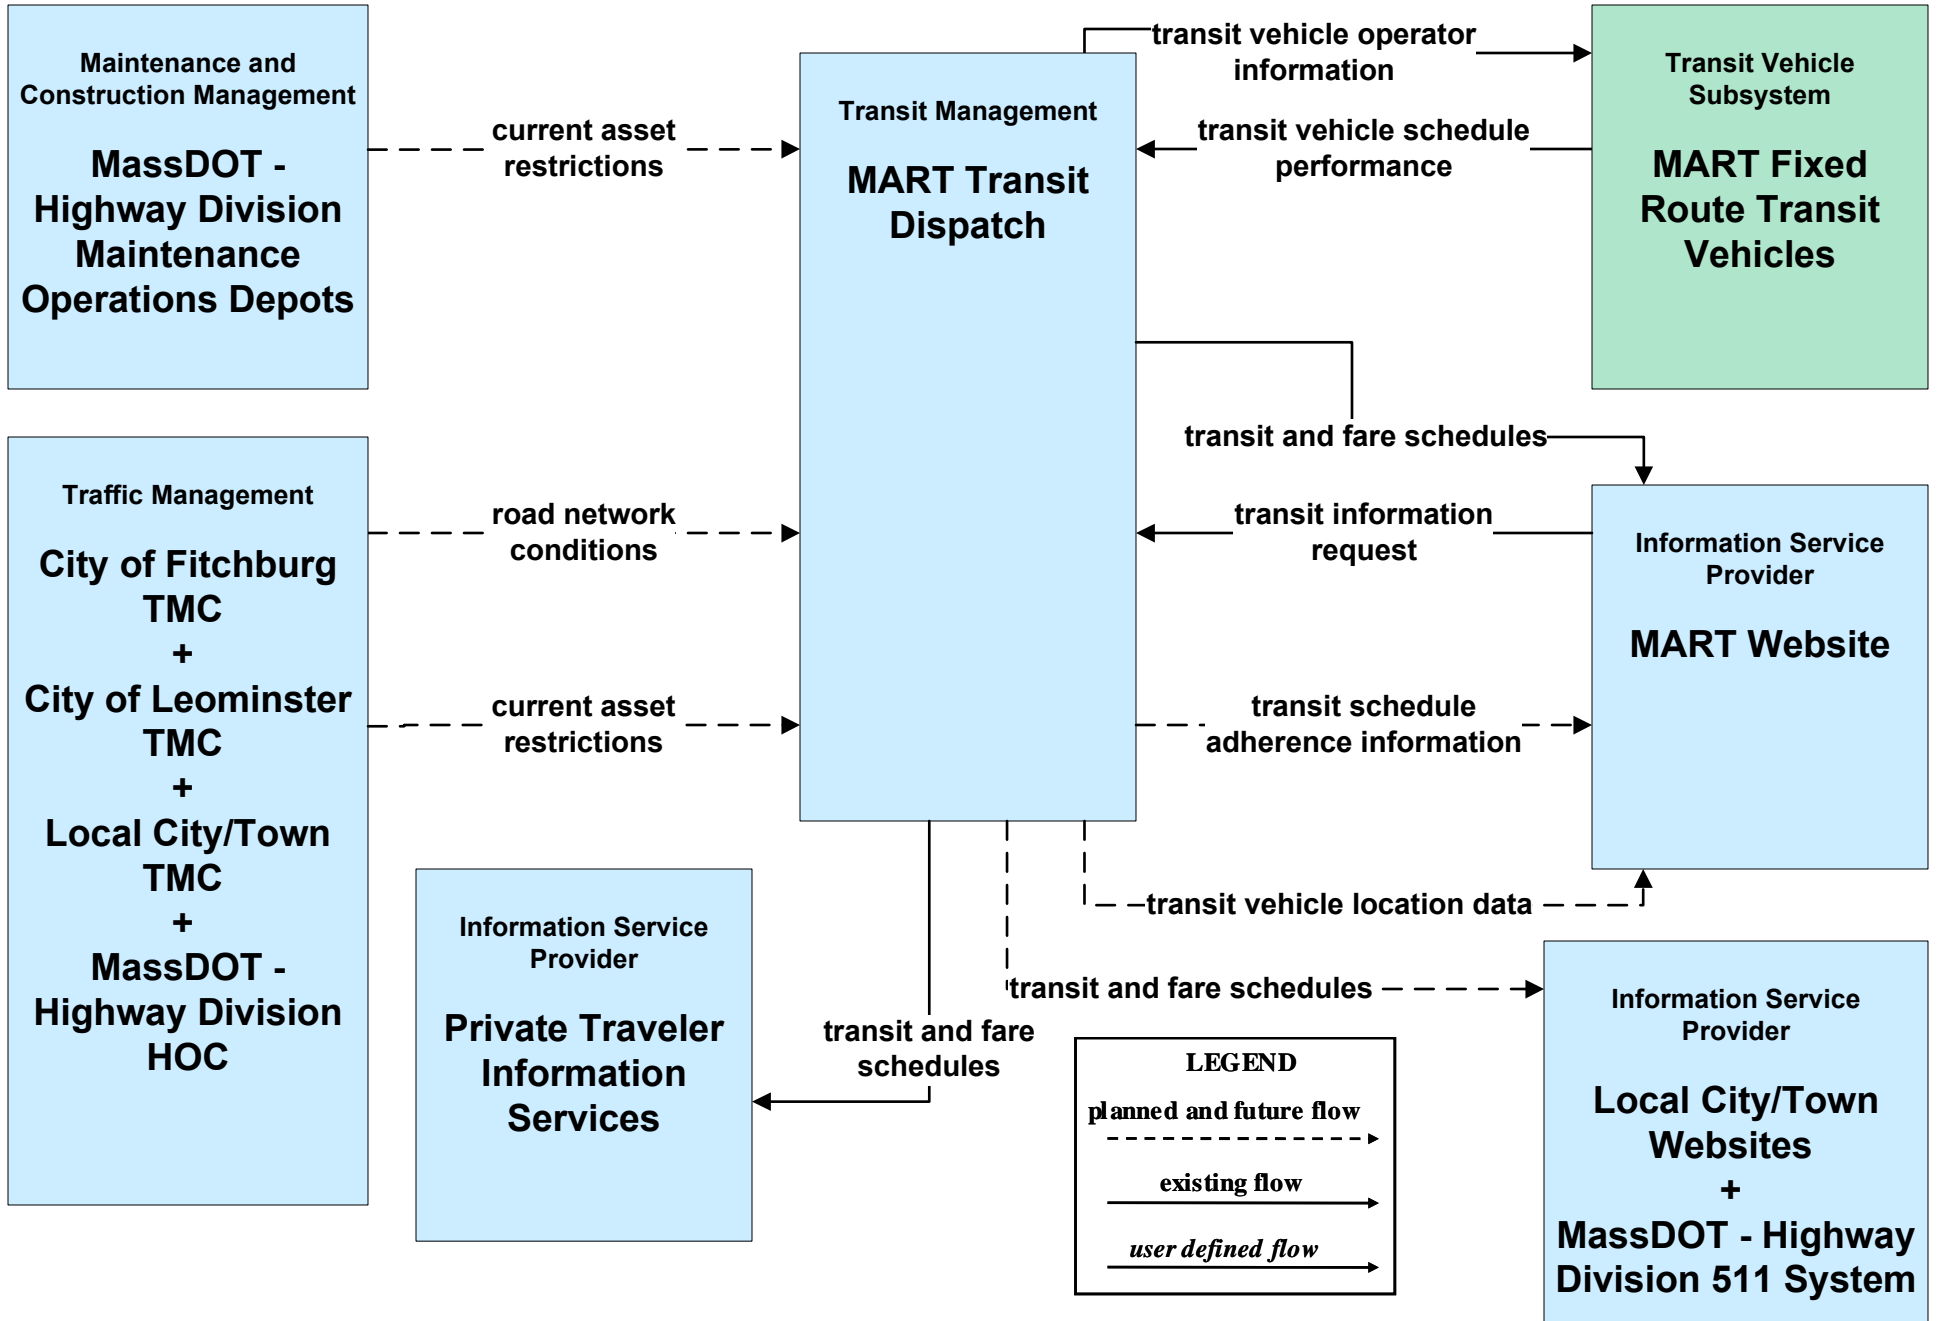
Maintenance and Construction Management

MassDOT - Highway Division Maintenance Operations Depots

current asset restrictions

Transit Management

MART Transit Dispatch

transit vehicle operator information

transit vehicle schedule performance

Transit Vehicle Subsystem

MART Fixed Route Transit Vehicles

transit and fare schedules

Traffic Management

City of Fitchburg TMC
+
City of Leominster TMC
+
Local City/Town TMC
+
MassDOT - Highway Division HOC

road network conditions

current asset restrictions

transit information request

Information Service Provider

MART Website

transit schedule adherence information

transit vehicle location data

transit and fare schedules

Information Service Provider

Private Traveler Information Services

transit and fare schedules

LEGEND
planned and future flow
existing flow
user defined flow

Information Service Provider

Local City/Town Websites
+
MassDOT - Highway Division 511 System